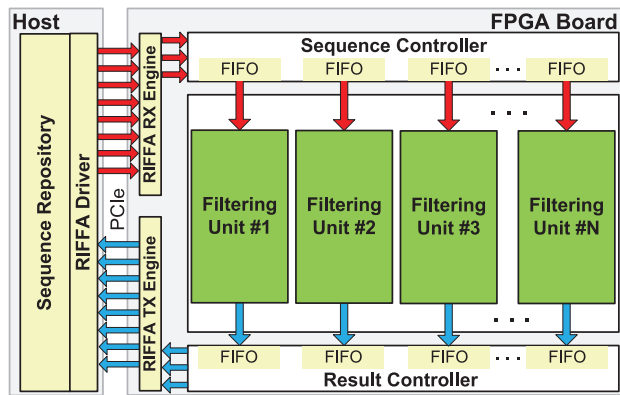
Host

FPGA Board

Sequence Repository

RIFFA Driver

PCIe

RIFFA RX Engine

RIFFA TX Engine

Sequence Controller

FIFO FIFO FIFO . . . FIFO

. . .

Filtering Unit #1

Filtering Unit #2

Filtering Unit #3

Filtering Unit #N

. . .

FIFO FIFO FIFO . . . FIFO

Result Controller